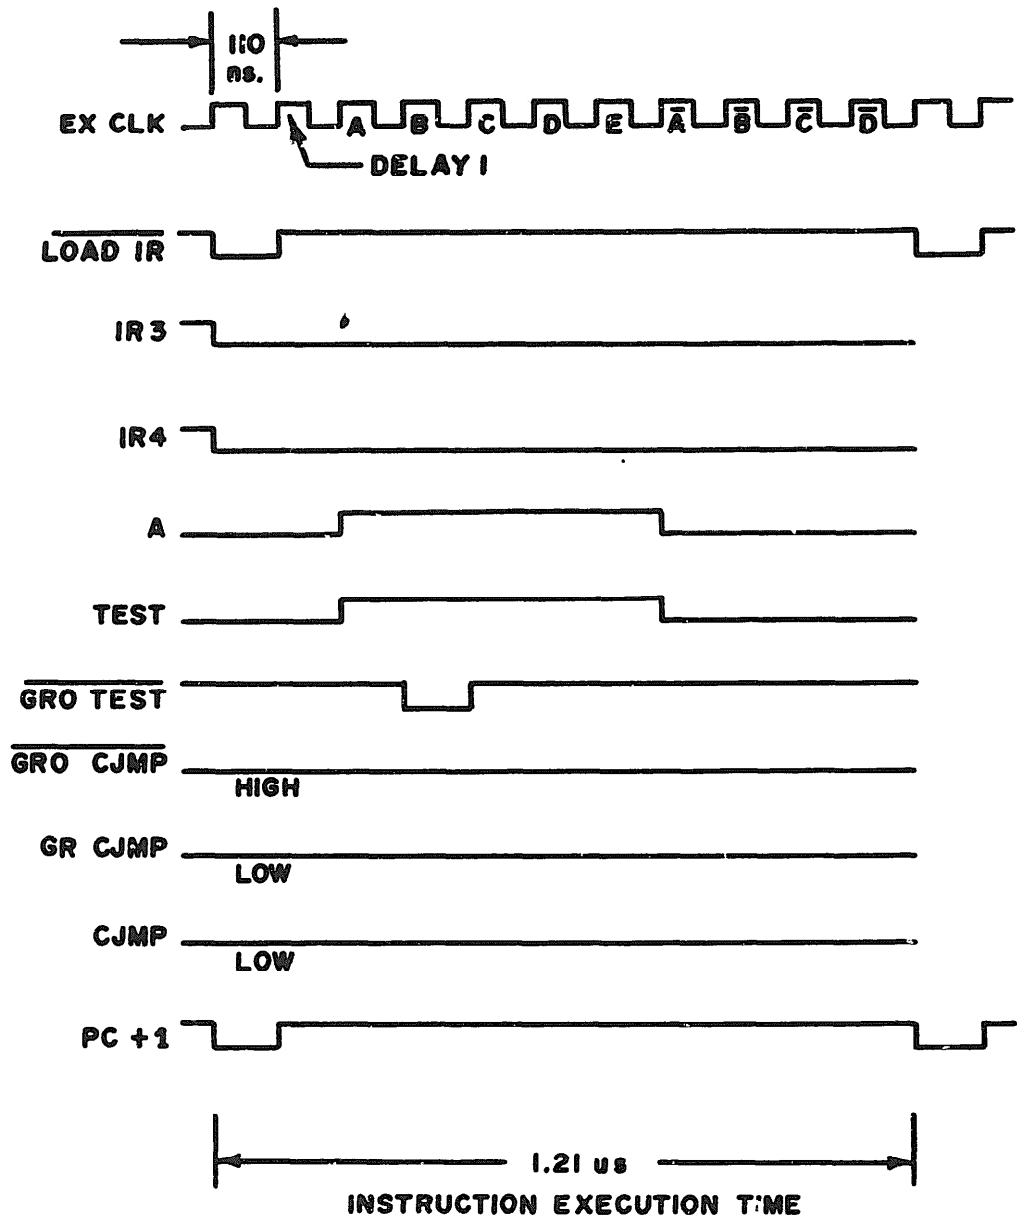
110 ns.

EX CLK

A B C D E $\overline{A}$ $\overline{B}$ $\overline{C}$ $\overline{D}$

DELAY 1

$\overline{\text{LOAD IR}}$

IR3

IR4

A

TEST

$\overline{\text{GRO TEST}}$

$\overline{\text{GRO CJMP}}$

HIGH

GR CJMP

LOW

CJMP

LOW

PC +1

1.21 us

INSTRUCTION EXECUTION TIME